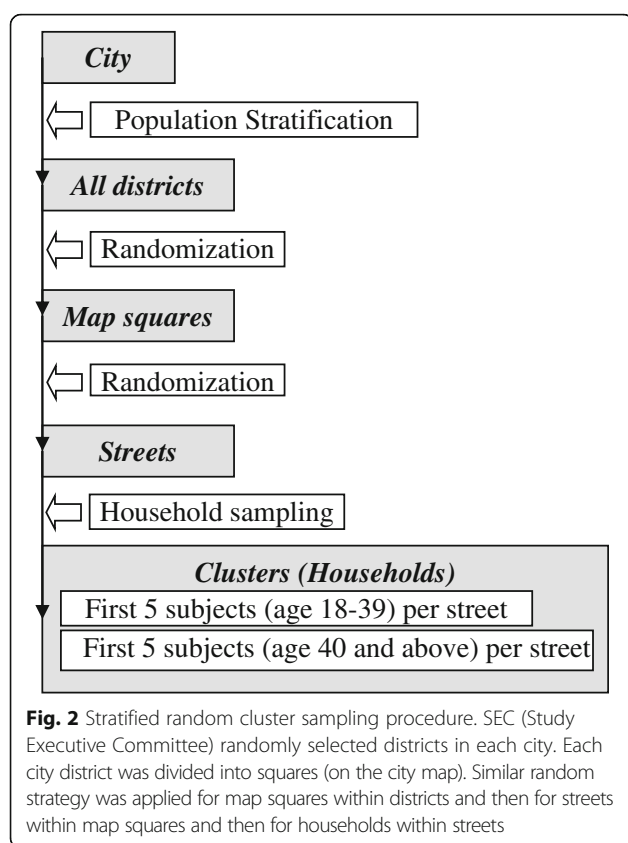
City

Population Stratification

All districts

Randomization

Map squares

Randomization

Streets

Household sampling

Clusters (Households)

First 5 subjects (age 18-39) per street

First 5 subjects (age 40 and above) per street

Fig. 2 Stratified random cluster sampling procedure. SEC (Study Executive Committee) randomly selected districts in each city. Each city district was divided into squares (on the city map). Similar random strategy was applied for map squares within districts and then for streets within map squares and then for households within streets